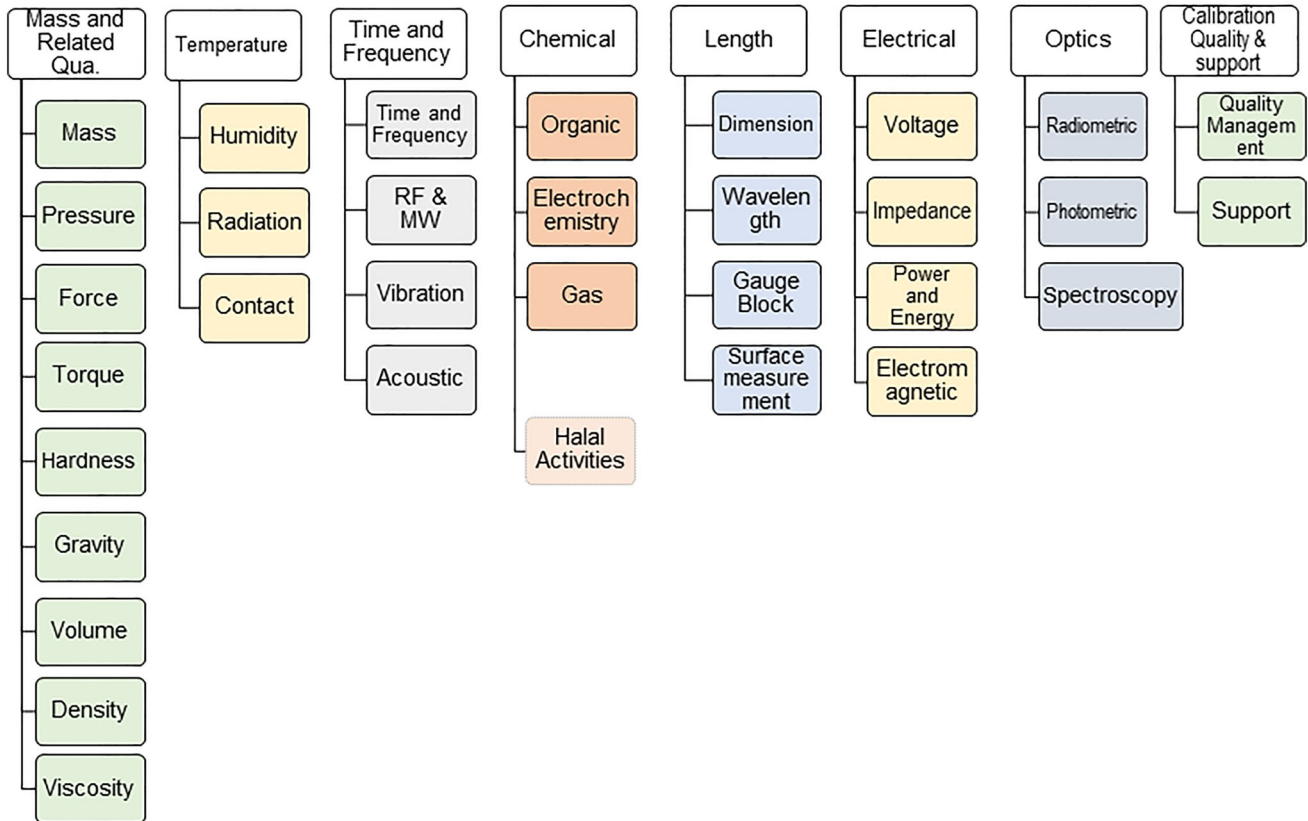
Mass and Related Qua.

Mass

Pressure

Force

Torque

Hardness

Gravity

Volume

Density

Viscosity

Temperature

Humidity

Radiation

Contact

Time and Frequency

Time and Frequency

RF & MW

Vibration

Acoustic

Chemical

Organic

Electroch emistry

Gas

Halal Activities

Length

Dimension

Wavelen gth

Gauge Block

Surface measure ment

Electrical

Voltage

Impedance

Power and Energy

Electrom agnetic

Optics

Radiometric

Photometric

Spectroscopy

Calibration Quality & support

Quality Managem ent

Support